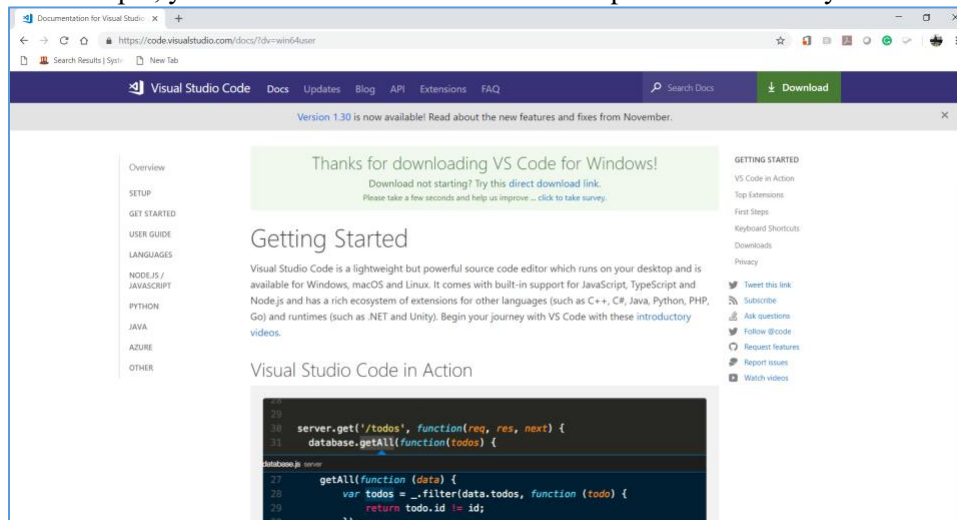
Documentation for Visual Studio ×
https://code.visualstudio.com/docs/?dv=win64user
Search Results | Syst  New Tab

Visual Studio Code  Docs  Updates  Blog  API  Extensions  FAQ  Search Docs  Download

Version 1.30 is now available! Read about the new features and fixes from November.

Overview
SETUP
GET STARTED
USER GUIDE
LANGUAGES
NODE.JS / JAVASCRIPT
PYTHON
JAVA
AZURE
OTHER

Thanks for downloading VS Code for Windows!
Download not starting? Try this direct download link.
Please take a few seconds and help us improve ... click to take survey.

Getting Started

Visual Studio Code is a lightweight but powerful source code editor which runs on your desktop and is available for Windows, macOS and Linux. It comes with built-in support for JavaScript, TypeScript and Node.js and has a rich ecosystem of extensions for other languages (such as C++, C#, Java, Python, PHP, Go) and runtimes (such as .NET and Unity). Begin your journey with VS Code with these introductory videos.

Visual Studio Code in Action

29
30  server.get('/todos', function(req, res, next) {
31    database.getAll(function(todos) {
database.js server
27    getAll(function (data) {
28      var todos = _.filter(data.todos, function (todo) {
29        return todo.id != id;

GETTING STARTED
VS Code in Action
Top Extensions
First Steps
Keyboard Shortcuts
Downloads
Privacy

Tweet this link
Subscribe
Ask questions
Follow @code
Request features
Report issues
Watch videos